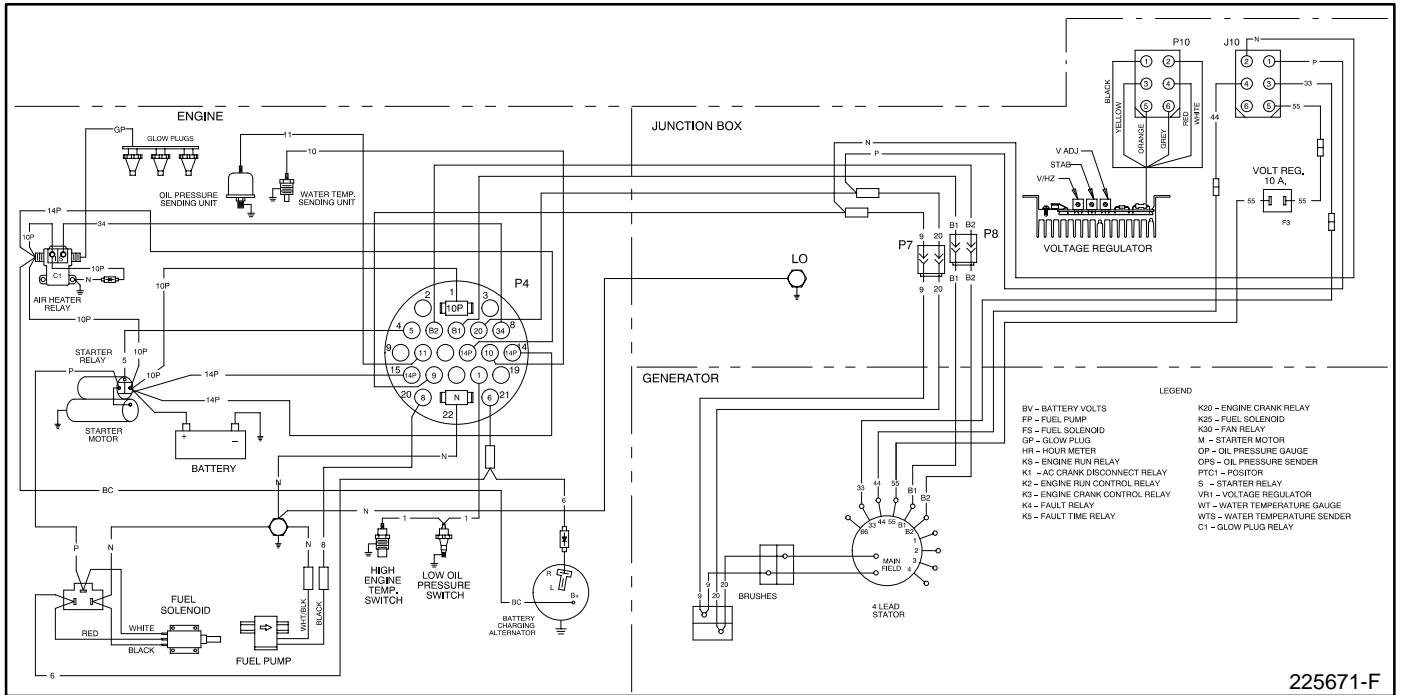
ENGINE

JUNCTION BOX

GENERATOR

GP
GLOW PLUGS
11
10
OIL PRESSURE SENDING UNIT
WATER TEMP. SENDING UNIT
14P
34
10P
C1
10P
N
AIR HEATER RELAY
10P
10P
STARTER RELAY
5
10P
10P
P
14P
14P
STARTER MOTOR
BATTERY
N
BC
N
P
N
FUEL SOLENOID
RED
WHITE
BLACK
FUEL PUMP
WHT/BLK
BLACK
N
8
6
N
1
1
HIGH ENGINE TEMP. SWITCH
LOW OIL PRESSURE SWITCH
BC
6
R
L
B+
BATTERY CHARGING ALTERNATOR

P4
1
2
3
10P
4
5
B2
B1
20
34
8
9
11
14P
10
14P
14
15
14P
9
1
19
20
8
N
6
21
22

LO

N
P
P7
9
20
9
20
B1
B2
P8
B1
B2

P10
1
2
3
4
5
6
BLACK
YELLOW
ORANGE
GREY
RED
WHITE
V ADJ
STAB
V/HZ
VOLTAGE REGULATOR

J10
2
1
N
P
4
3
33
6
5
55
44
VOLT REG. 10 A.
55
55
F3

33
44
55
B1
B2
66
33
44
55
B1
B2
1
2
3
4
MAIN FIELD
9
20
BRUSHES
4 LEAD STATOR

LEGEND
BV – BATTERY VOLTS
FP – FUEL PUMP
FS – FUEL SOLENOID
GP – GLOW PLUG
HR – HOUR METER
KS – ENGINE RUN RELAY
K1 – AC CRANK DISCONNECT RELAY
K2 – ENGINE RUN CONTROL RELAY
K3 – ENGINE CRANK CONTROL RELAY
K4 – FAULT RELAY
K5 – FAULT TIME RELAY
K20 – ENGINE CRANK RELAY
K25 – FUEL SOLENOID
K30 – FAN RELAY
M – STARTER MOTOR
OP – OIL PRESSURE GAUGE
OPS – OIL PRESSURE SENDER
PTC1 – POSITOR
S – STARTER RELAY
VR1 – VOLTAGE REGULATOR
WT – WATER TEMPERATURE GAUGE
WTS – WATER TEMPERATURE SENDER
C1 – GLOW PLUG RELAY

225671-F